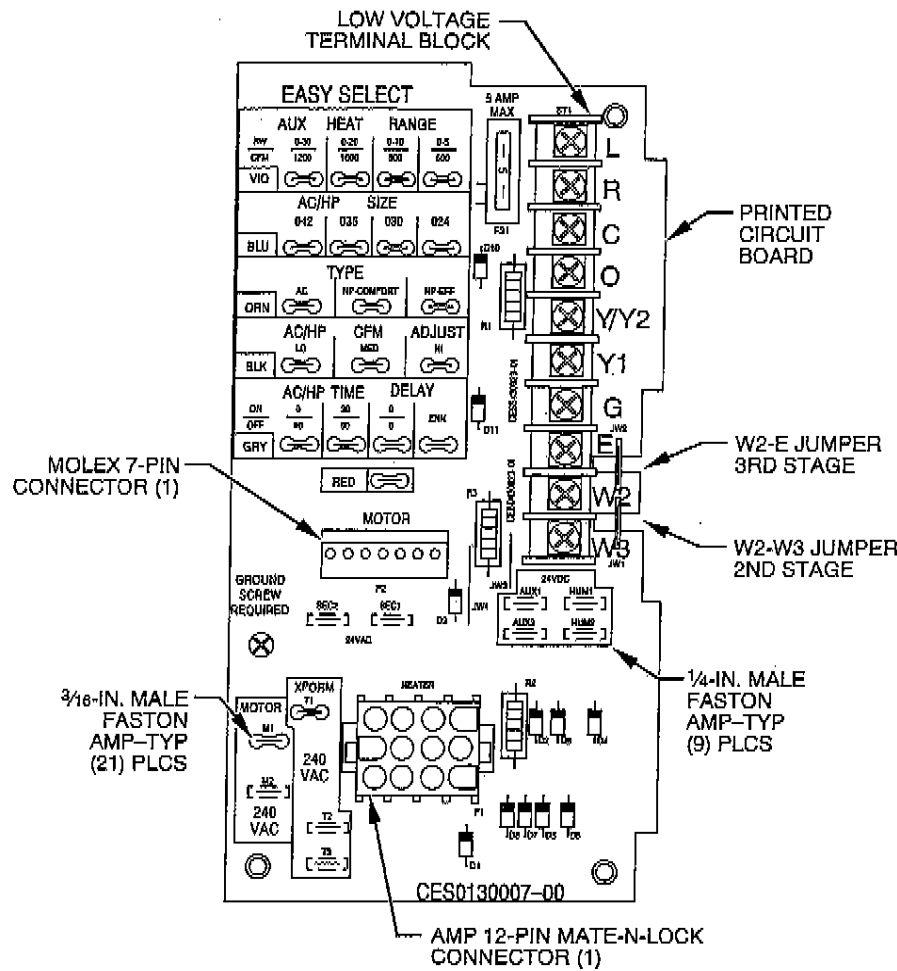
LOW VOLTAGE TERMINAL BLOCK

EASY SELECT

5 AMP MAX

ST1

AUX HEAT RANGE

KW
CFM

0-30
1200

0-20
1000

0-10
800

0-5
600

VIO

AC/HP SIZE

042 036 030 024

BLU

TYPE

AC HP-COMFORT HP-EFF

ORN

AC/HP CFM ADJUST

LO MED HI

BLK

AC/HP TIME DELAY

ON
OFF

0
90

30
90

0
0

ENH

GRY

RED

F31

D10

R1

D11

L

R

C

O

Y/Y2

Y1

G

E

W2

W3

JW2

JW1

PRINTED CIRCUIT BOARD

W2-E JUMPER 3RD STAGE

W2-W3 JUMPER 2ND STAGE

MOLEX 7-PIN CONNECTOR (1)

MOTOR

P2

R3

JW3

JW4

D3

GROUND SCREW REQUIRED

SEC2 SEC1

24VAC

24VDC

AUX1 HUM1

AUX2 HUM2

¼-IN. MALE FASTON AMP–TYP (9) PLCS

$\frac{3}{16}$-IN. MALE FASTON AMP–TYP (21) PLCS

MOTOR

M1

M2

240 VAC

XFORM

T1

240 VAC

T2

T3

HEATER

R2

D1

P1

CES0130007–00

AMP 12-PIN MATE-N-LOCK CONNECTOR (1)